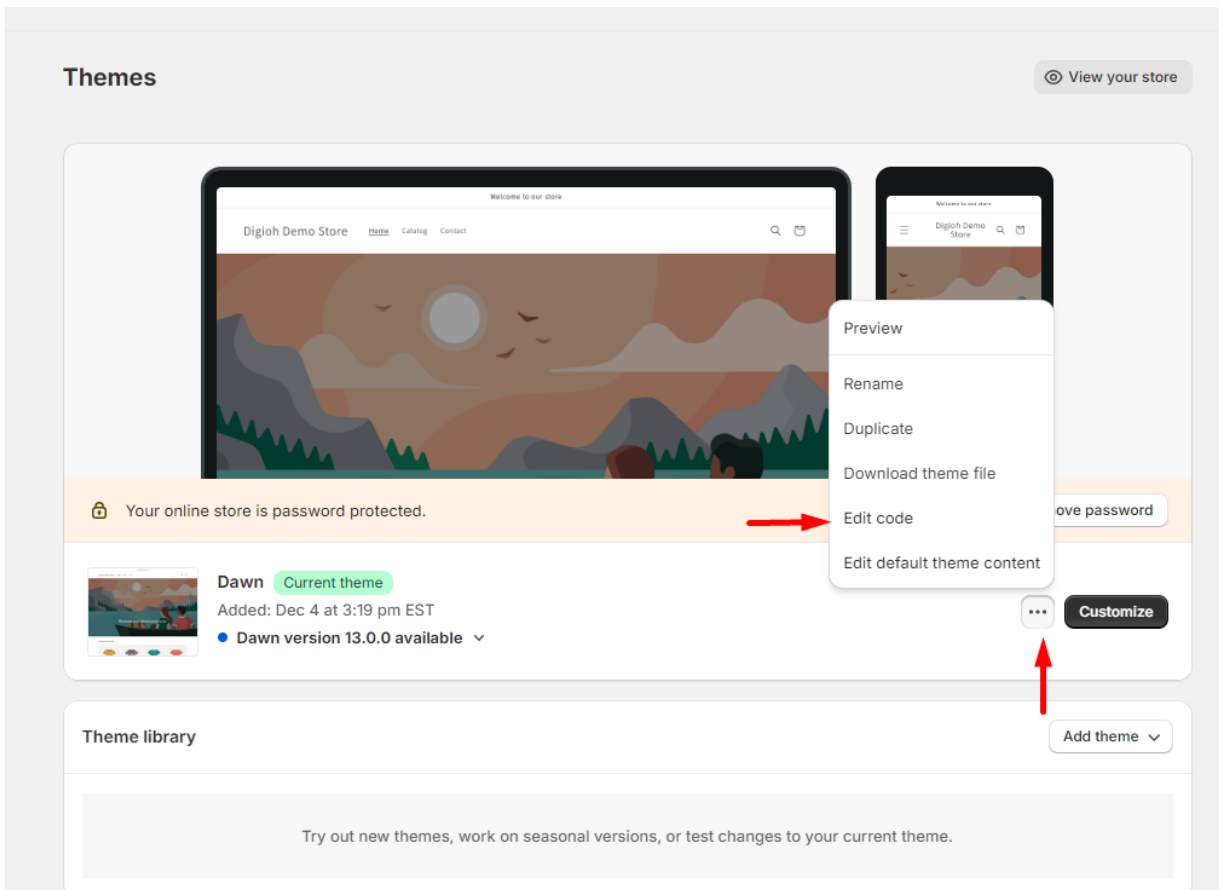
Themes

View your store

Welcome to our store

Digioh Demo Store Home Catalog Contact

Welcome to our store

Digioh Demo Store

Preview

Rename

Duplicate

Download theme file

Edit code

Edit default theme content

Your online store is password protected.

ove password

Dawn Current theme

Added: Dec 4 at 3:19 pm EST

Dawn version 13.0.0 available

•••

Customize

Theme library

Add theme

Try out new themes, work on seasonal versions, or test changes to your current theme.